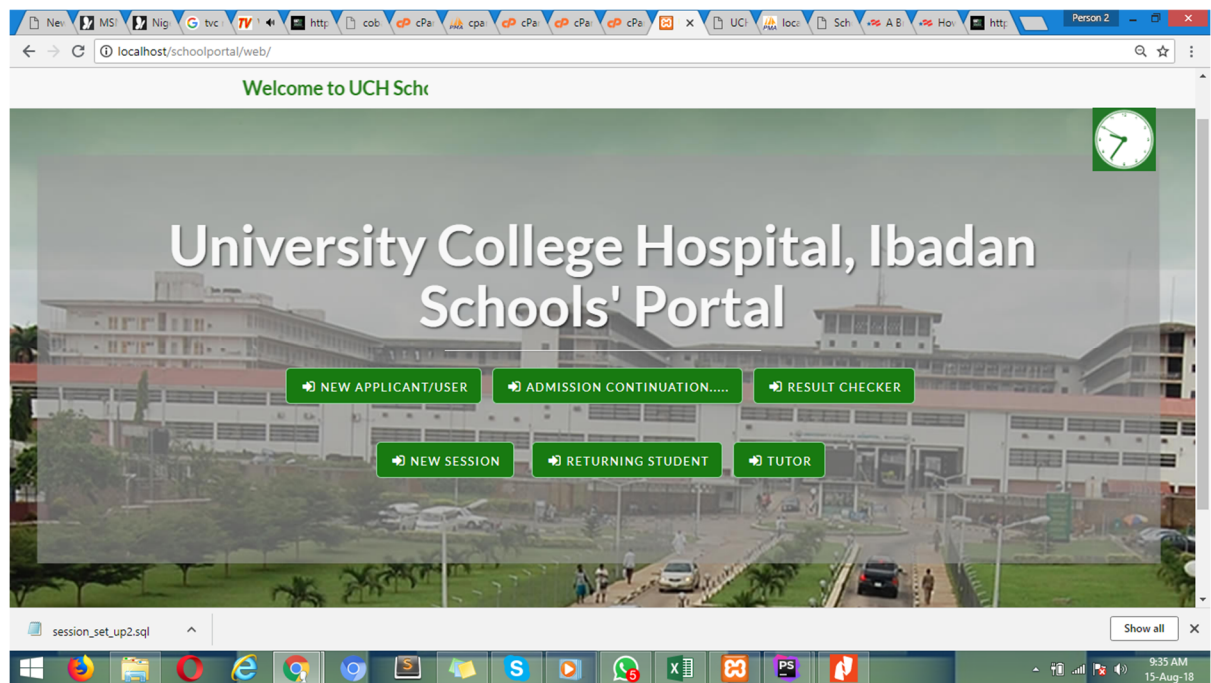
Nev MS Nig tvc V http cob cPa cpa cPa cPa cPa UCH loca Sch A B Hov http Person 2

localhost/schoolportal/web/

Welcome to UCH Scho

University College Hospital, Ibadan Schools' Portal

NEW APPLICANT/USER ADMISSION CONTINUATION..... RESULT CHECKER

NEW SESSION RETURNING STUDENT TUTOR

session_set_up2.sql

Show all

9:35 AM
15-Aug-18